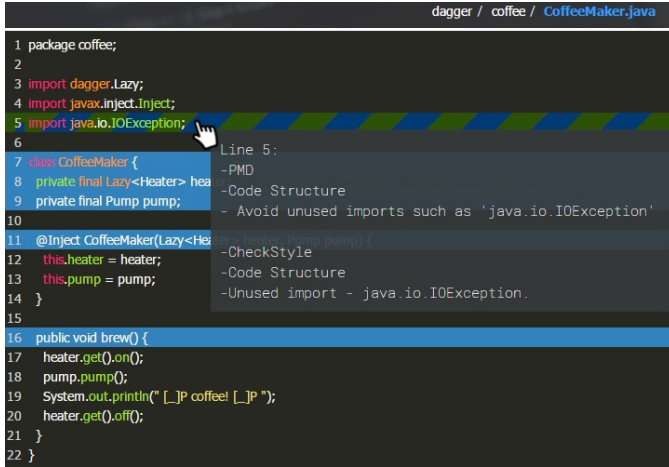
dagger / coffee / CoffeeMaker.java

1 package coffee;
2
3 import dagger.Lazy;
4 import javax.inject.Inject;
5 import java.io.IOException;
6
7 class CoffeeMaker {
8 private final Lazy<Heater> hea
9 private final Pump pump;
10
11 @Inject CoffeeMaker(Lazy<Hea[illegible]
12 this.heater = heater;
13 this.pump = pump;
14 }
15
16 public void brew() {
17 heater.get().on();
18 pump.pump();
19 System.out.println(" [_]P coffee! [_]P ");
20 heater.get().off();
21 }
22 }

Line 5:
-PMD
-Code Structure
- Avoid unused imports such as 'java.io.IOException'

-CheckStyle
-Code Structure
-Unused import - java.io.IOException.